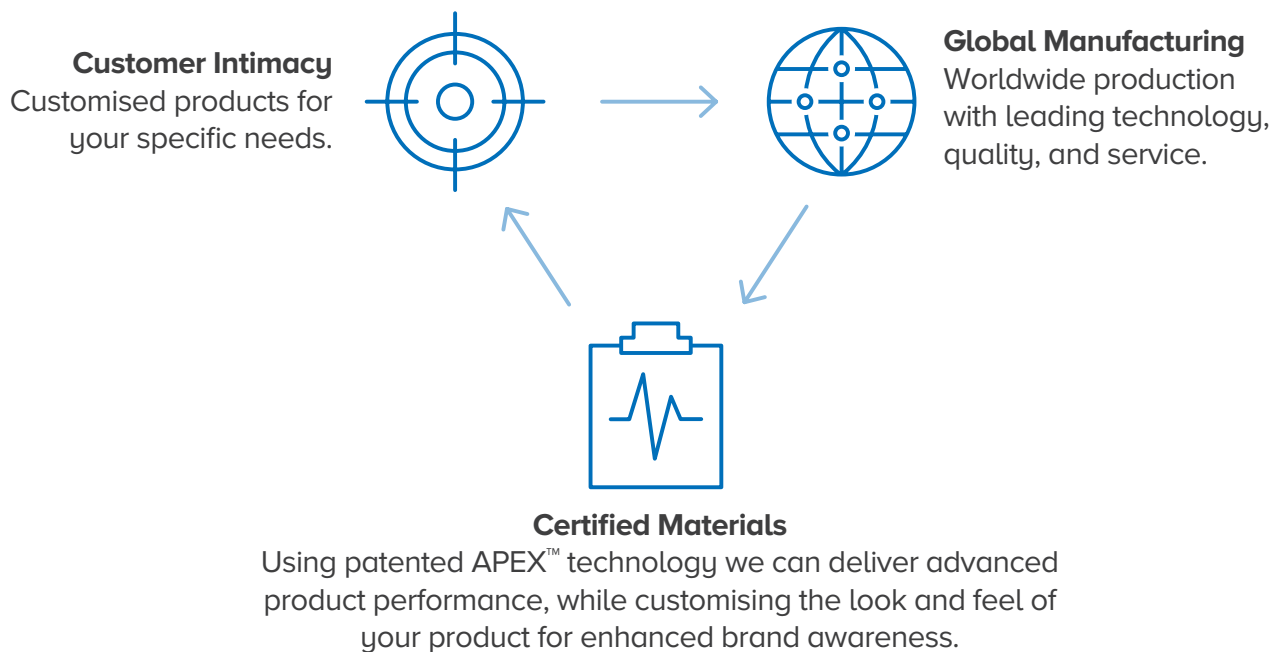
**Customer Intimacy**
Customised products for your specific needs.

**Global Manufacturing**
Worldwide production with leading technology, quality, and service.

**Certified Materials**
Using patented APEX™ technology we can deliver advanced product performance, while customising the look and feel of your product for enhanced brand awareness.